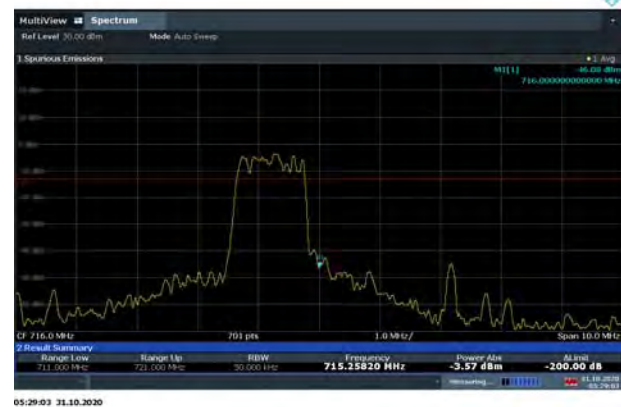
MultiView Spectrum
Ref Level 30.00 dBm Mode Auto Sweep
1 Spurious Emissions
1 Avg
M1[1] -46.00 dBm
716.000000000000 MHz
CF 716.0 MHz 701 pts 1.0 MHz/ Span 10.0 MHz
2 Result Summary
Range Low Range Up RBW Frequency Power Abs ΔLimit
711.000 MHz 721.000 MHz 50.000 kHz 715.25820 MHz -3.57 dBm -200.00 dB
Measuring...
31.10.2020
05:29:03
05:29:03 31.10.2020